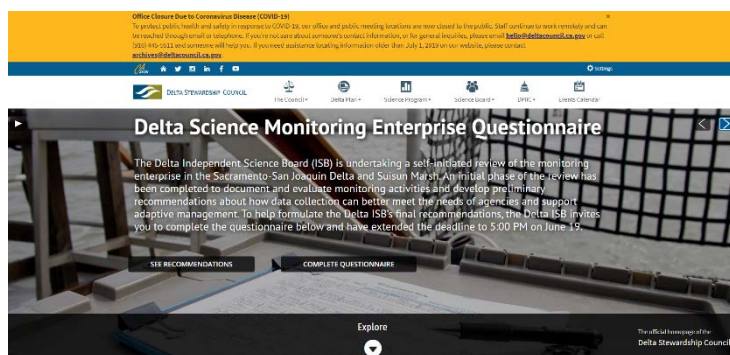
Office Closure Due to Coronavirus Disease (COVID-19)
To protect public health and safety in response to COVID-19, our office and public meeting locations are now closed to the public. Staff continue to work remotely and can be reached through email or telephone. If you're not sure about someone's contact information, or for general inquiries, please email hello@deltacouncil.ca.gov or call (916) 445-5511 and someone will help you. If you need assistance locating information older than July 1, 2019 on our website, please contact archives@deltacouncil.ca.gov

×

Settings

Delta Stewardship Council

The Council
Delta Plan
Science Program
Science Board
DPIIC
Events Calendar

Delta Science Monitoring Enterprise Questionnaire

The Delta Independent Science Board (ISB) is undertaking a self-initiated review of the monitoring enterprise in the Sacramento-San Joaquin Delta and Suisun Marsh. An initial phase of the review has been completed to document and evaluate monitoring activities and develop preliminary recommendations about how data collection can better meet the needs of agencies and support adaptive management. To help formulate the Delta ISB's final recommendations, the Delta ISB invites you to complete the questionnaire below and have extended the deadline to 5:00 PM on June 19.

SEE RECOMMENDATIONS

COMPLETE QUESTIONNAIRE

Explore

The official homepage of the
Delta Stewardship Council